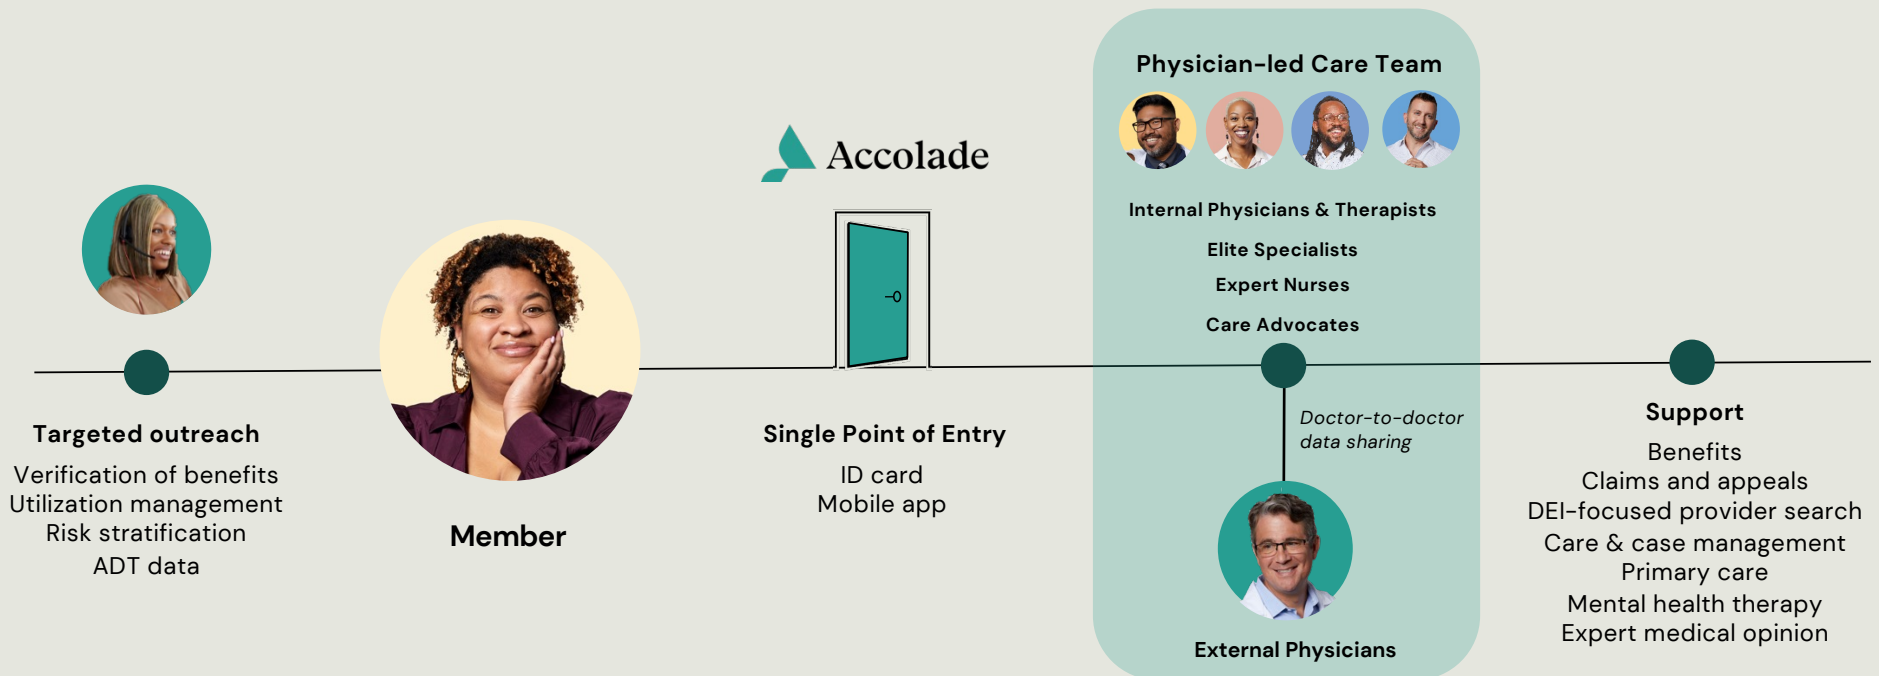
Targeted outreach
Verification of benefits
Utilization management
Risk stratification
ADT data

Member

Accolade

Single Point of Entry
ID card
Mobile app

Physician-led Care Team

Internal Physicians & Therapists
Elite Specialists
Expert Nurses
Care Advocates

Doctor-to-doctor data sharing

External Physicians

Support
Benefits
Claims and appeals
DEI-focused provider search
Care & case management
Primary care
Mental health therapy
Expert medical opinion